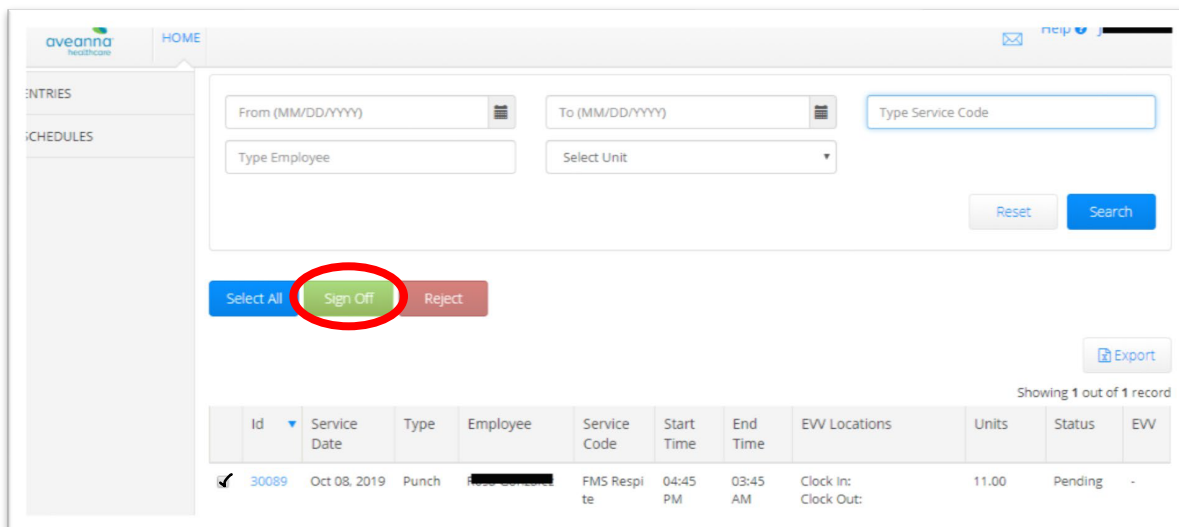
aveanna healthcare

HOME

Help

ENTRIES

SCHEDULES

From (MM/DD/YYYY)

To (MM/DD/YYYY)

Type Service Code

Type Employee

Select Unit

Reset

Search

Select All

Sign Off

Reject

Export

Showing **1** out of **1** record

| | Id | Service Date | Type | Employee | Service Code | Start Time | End Time | EVV Locations | Units | Status | EVV |
|---|---|---|---|---|---|---|---|---|---|---|---|
| ✓ | 30089 | Oct 08, 2019 | Punch | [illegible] | FMS Respite | 04:45 PM | 03:45 AM | Clock In: Clock Out: | 11.00 | Pending | - |